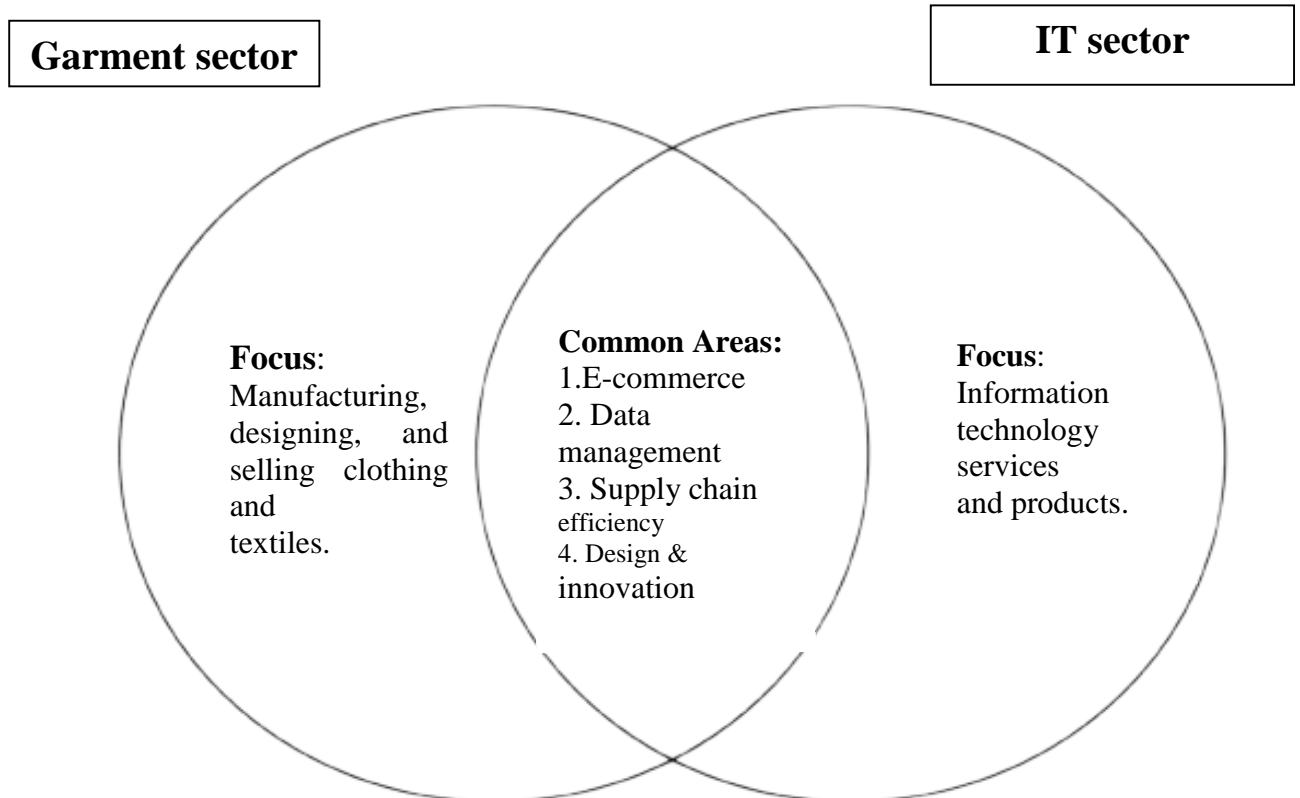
Garment sector

IT sector

Focus: Manufacturing, designing, and selling clothing and textiles.

Common Areas:
1.E-commerce
2. Data management
3. Supply chain efficiency
4. Design & innovation

Focus: Information technology services and products.